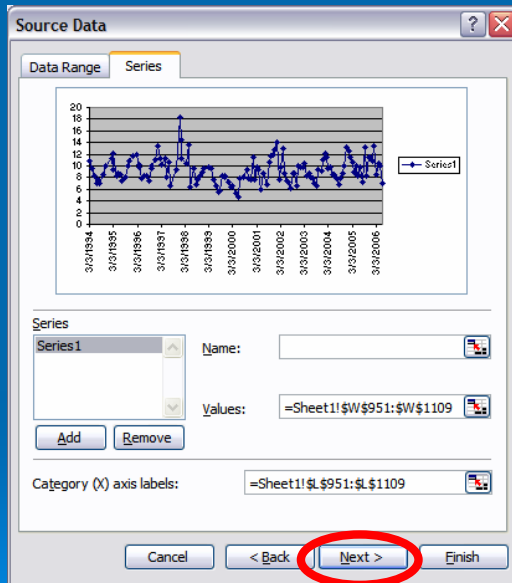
Source Data

Data Range | Series

20
18
16
14
12
10
8
6
4
2
0

3/3/1994
3/3/1995
3/3/1996
3/3/1997
3/3/1998
3/3/1999
3/3/2000
3/3/2001
3/3/2002
3/3/2003
3/3/2004
3/3/2005
3/3/2006

Series1

Series

Series1

Name:

Values: =Sheet1!$W$951:$W$1109

Add
Remove

Category (X) axis labels: =Sheet1!$L$951:$L$1109

Cancel
< Back
Next >
Finish